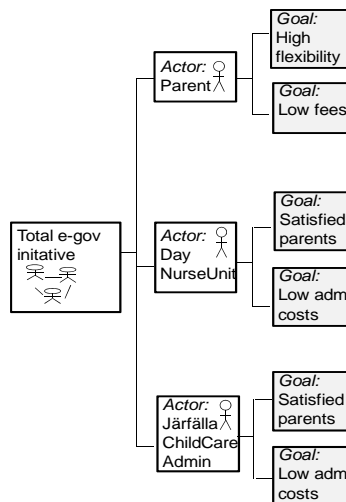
Goal:
High flexibility

Actor:
Parent

Goal:
Low fees

Total e-gov initative

Goal:
Satisfied parents

Actor:
Day NurseUnit

Goal:
Low adm costs

Goal:
Satisfied parents

Actor:
Järfälla ChildCare Admin

Goal:
Low adm costs